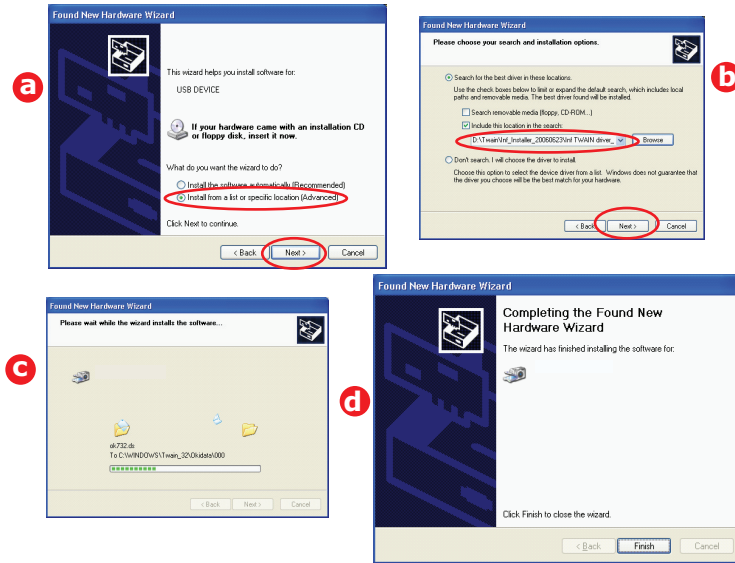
a

Found New Hardware Wizard

This wizard helps you install software for:

USB DEVICE

If your hardware came with an installation CD or floppy disk, insert it now.

What do you want the wizard to do?

Install the software automatically (Recommended)

Install from a list or specific location (Advanced)

Click Next to continue.

< Back Next > Cancel

b

Found New Hardware Wizard

Please choose your search and installation options.

Search for the best driver in these locations.

Use the check boxes below to limit or expand the default search, which includes local paths and removable media. The best driver found will be installed.

Search removable media (floppy, CD-ROM...)

Include this location in the search:

D:\Twain\Inf_Installer_20060623\Inf TWAIN driver_

Browse

Don't search. I will choose the driver to install.

Choose this option to select the device driver from a list. Windows does not guarantee that the driver you choose will be the best match for your hardware.

< Back Next > Cancel

c

Found New Hardware Wizard

Please wait while the wizard installs the software...

ok732.ds

To C:\WINDOWS\Twain_32\Okidata\000

< Back Next > Cancel

d

Found New Hardware Wizard

Completing the Found New Hardware Wizard

The wizard has finished installing the software for:

Click Finish to close the wizard.

< Back Finish Cancel